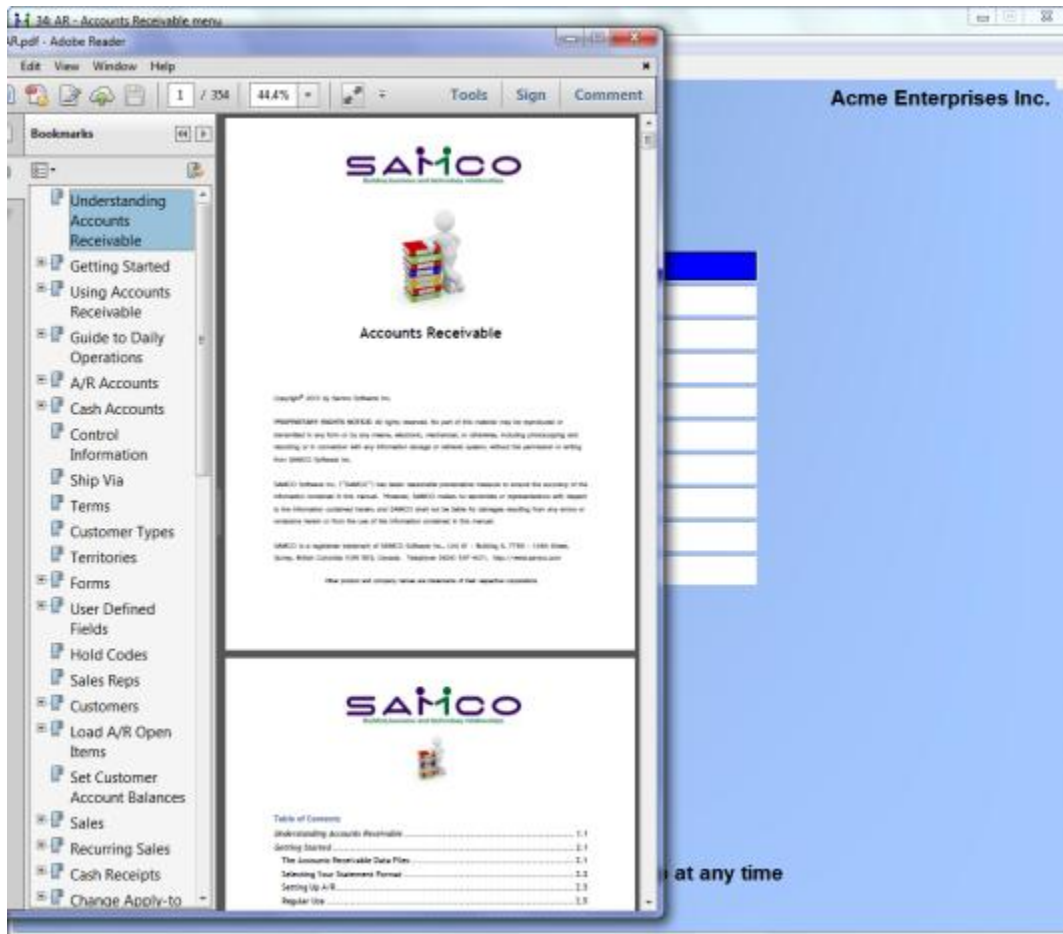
34: AR - Accounts Receivable menu

AR.pdf - Adobe Reader

Edit View Window Help

1 / 354 44.4% Tools Sign Comment

Acme Enterprises Inc.

Bookmarks

Understanding Accounts Receivable
Getting Started
Using Accounts Receivable
Guide to Daily Operations
A/R Accounts
Cash Accounts
Control Information
Ship Via
Terms
Customer Types
Territories
Forms
User Defined Fields
Hold Codes
Sales Reps
Customers
Load A/R Open Items
Set Customer Account Balances
Sales
Recurring Sales
Cash Receipts
Change Apply-to

SAMCO

Accounts Receivable

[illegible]

SAMCO

Table of Contents
Understanding Accounts Receivable 1.1
Getting Started 2.1
The Accounts Receivable Data Files 2.1
Selecting Your Statement Format 2.3
Setting Up A/R 2.3
Regular Use 2.5

at any time